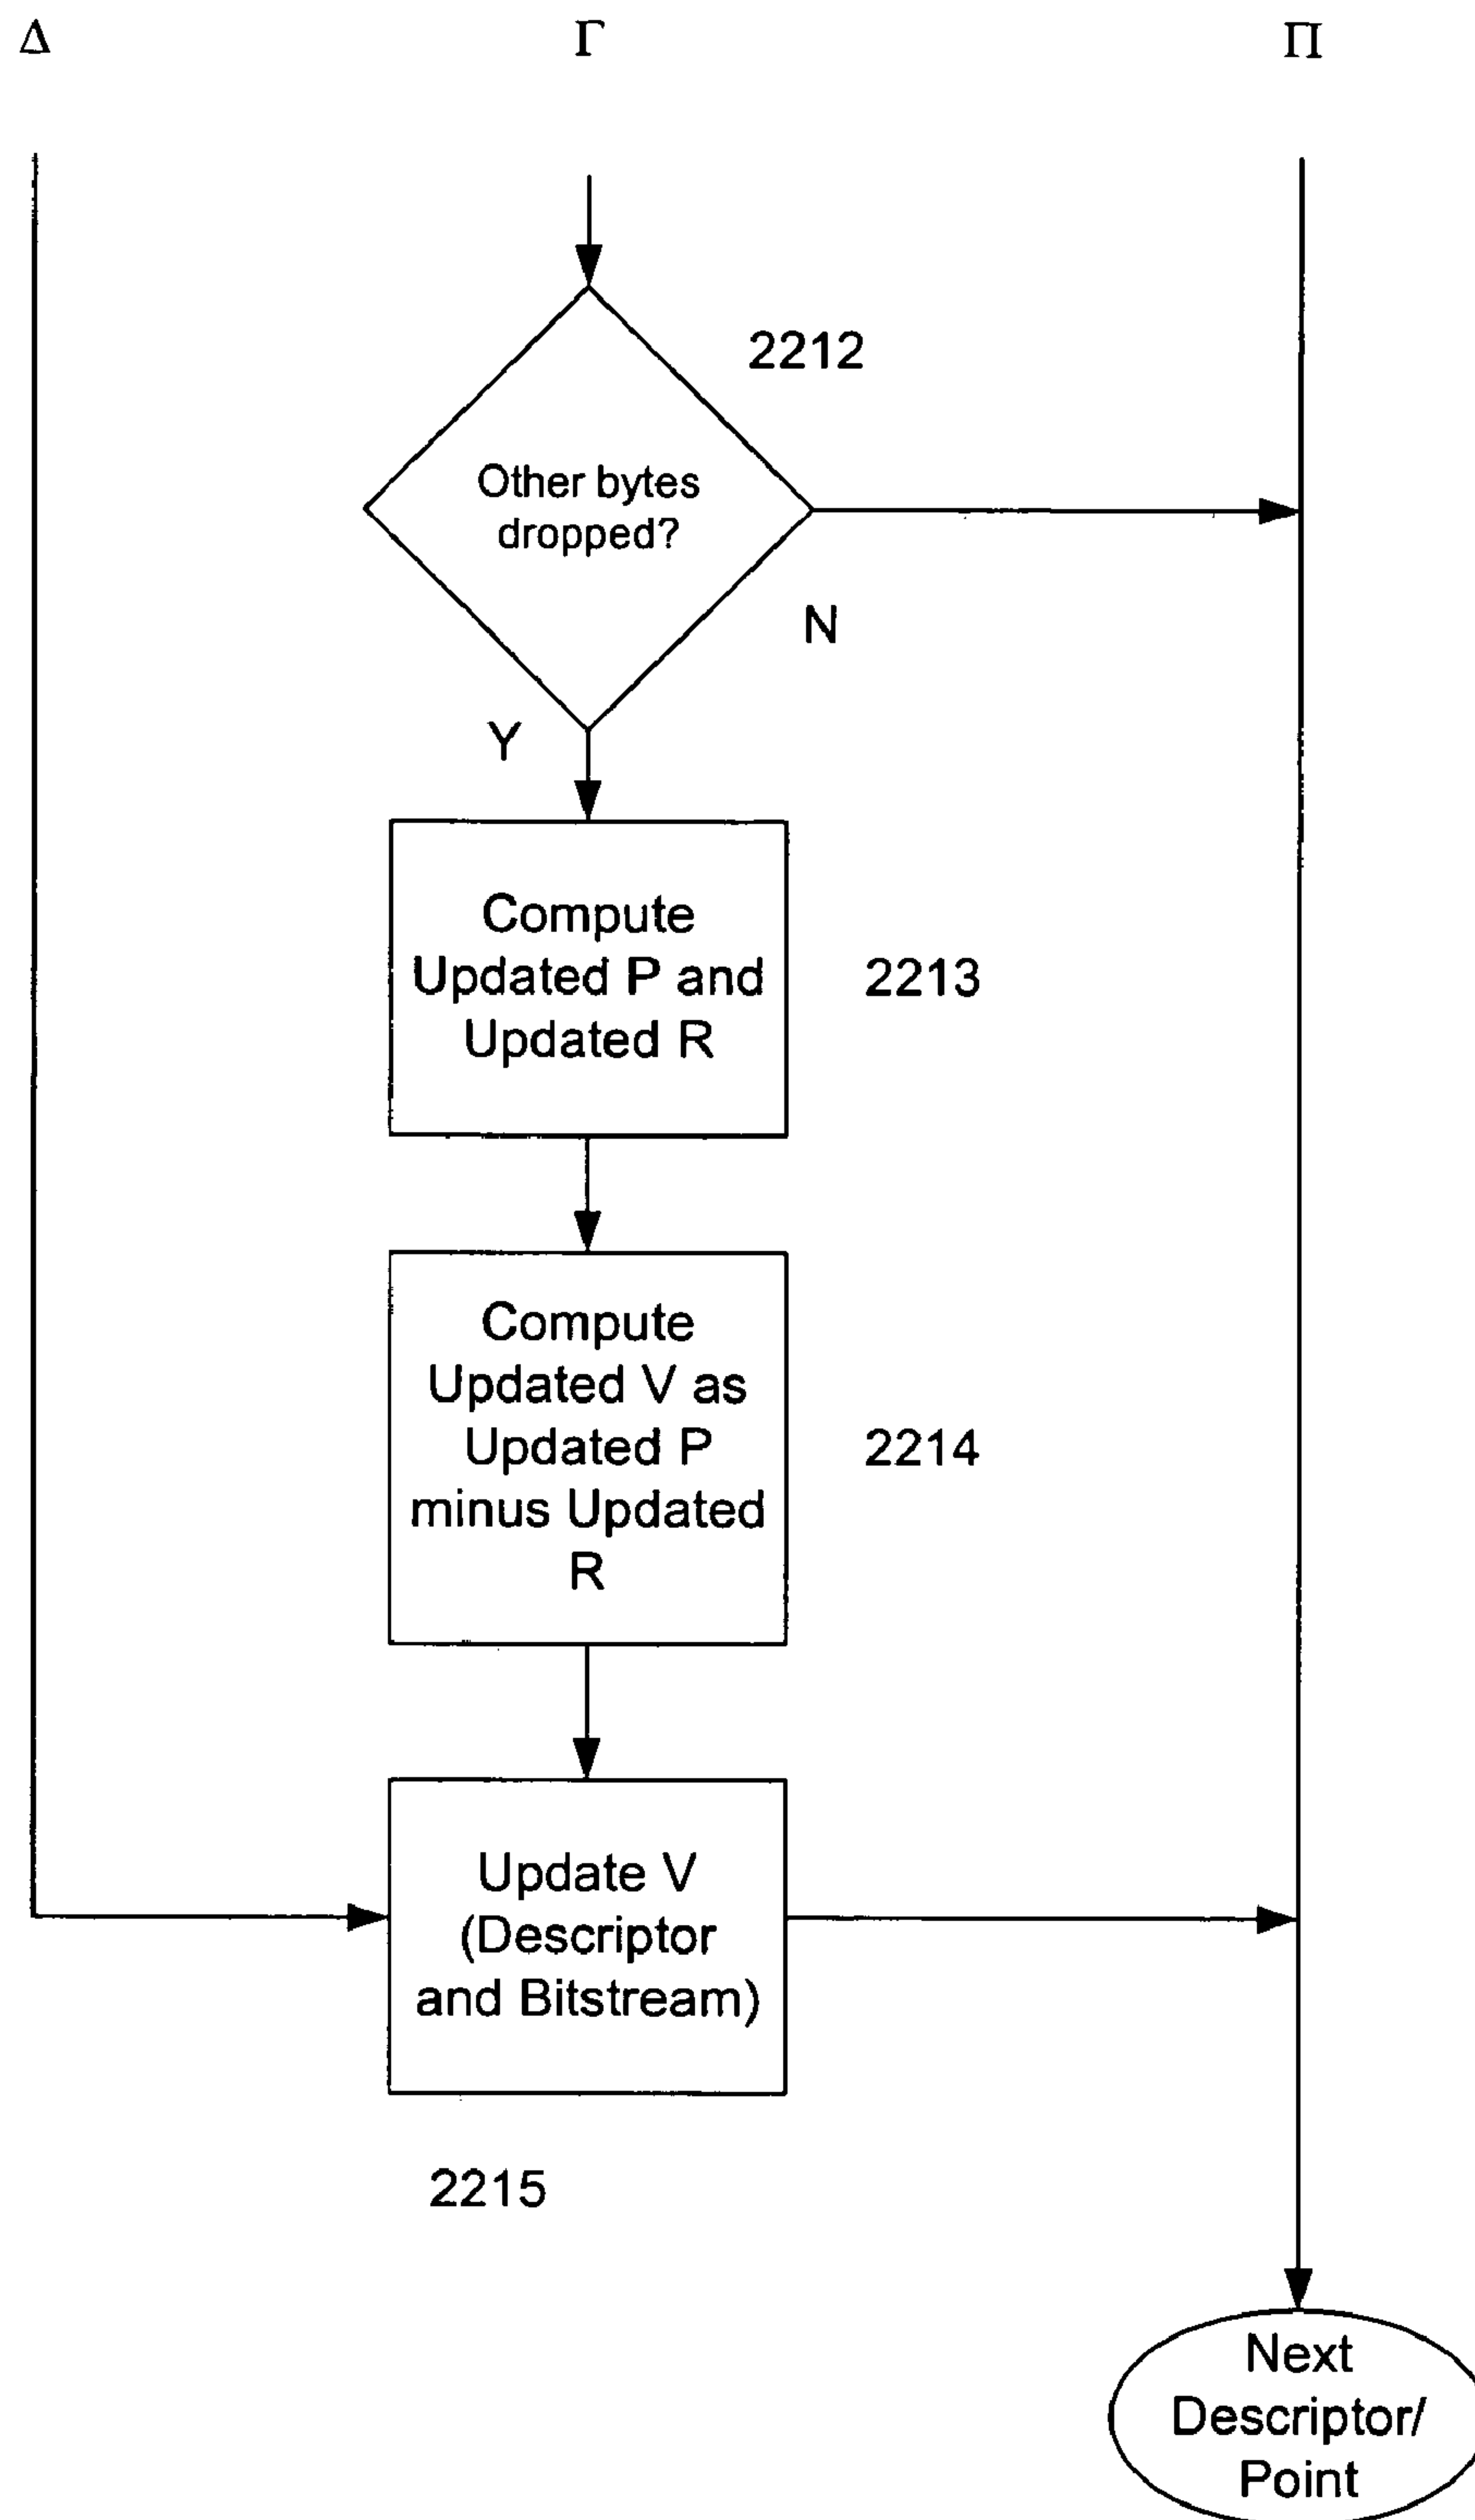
Δ

Γ

Π

2212

Other bytes dropped?

N

Y

Compute Updated P and Updated R

2213

Compute Updated V as Updated P minus Updated R

2214

Update V (Descriptor and Bitstream)

2215

Next Descriptor/ Point